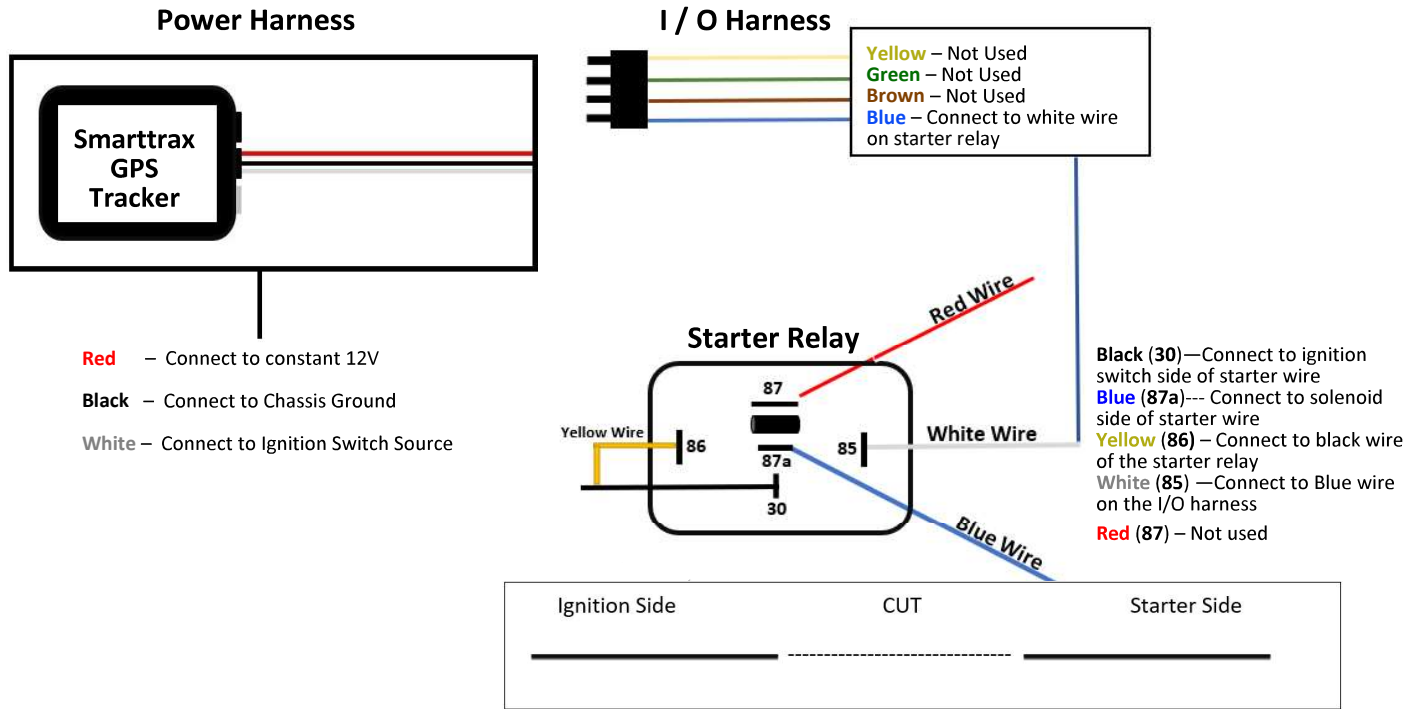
Power Harness

Smarttrax GPS Tracker

Red – Connect to constant 12V

Black – Connect to Chassis Ground

White – Connect to Ignition Switch Source

I / O Harness

Yellow – Not Used
Green – Not Used
Brown – Not Used
Blue – Connect to white wire on starter relay

Red Wire

Starter Relay

87

Yellow Wire

86

87a

85

White Wire

30

Blue Wire

Black (30)—Connect to ignition switch side of starter wire
Blue (87a)--- Connect to solenoid side of starter wire
Yellow (86) – Connect to black wire of the starter relay
White (85) —Connect to Blue wire on the I/O harness
Red (87) – Not used

Ignition Side

CUT

Starter Side